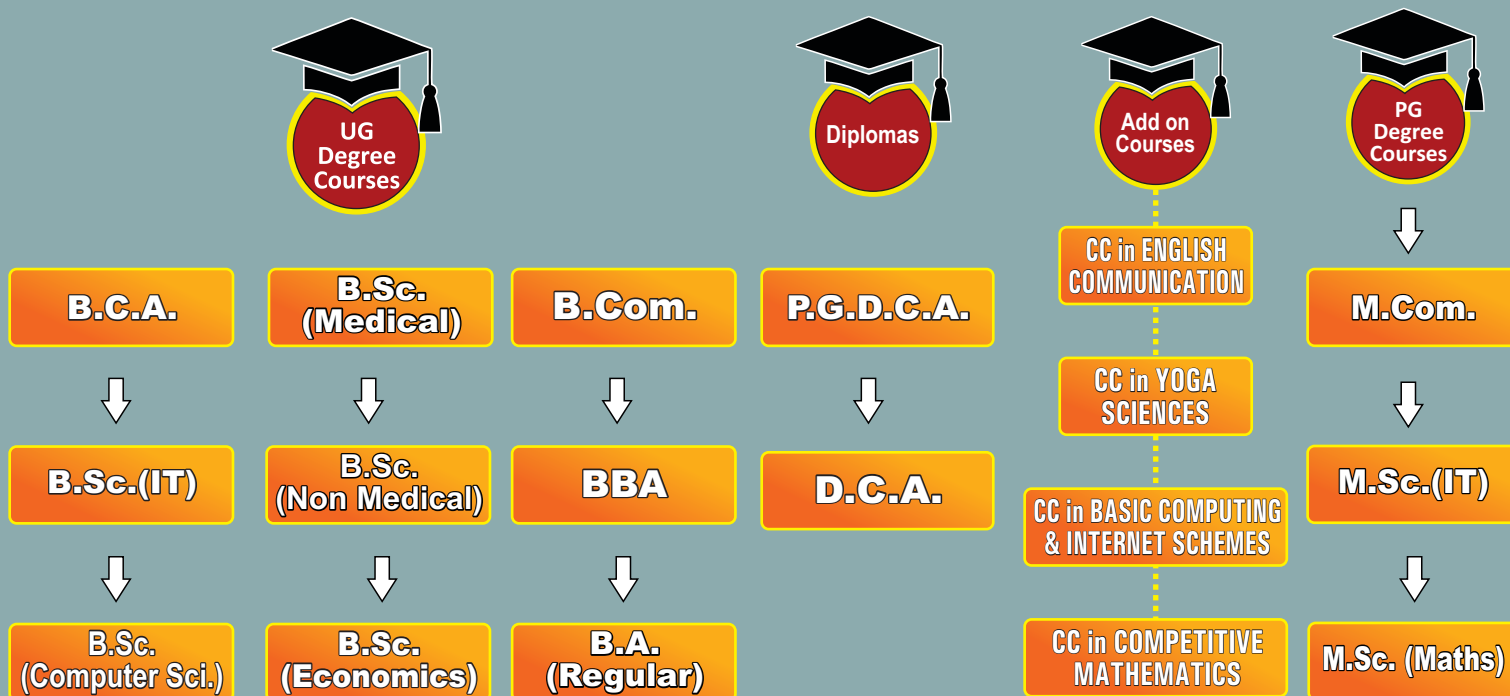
UG Degree Courses

B.C.A.

B.Sc.(IT)

B.Sc. (Computer Sci.)

B.Sc. (Medical)

B.Sc. (Non Medical)

B.Sc. (Economics)

B.Com.

BBA

B.A. (Regular)

Diplomas

P.G.D.C.A.

D.C.A.

Add on Courses

CC in ENGLISH COMMUNICATION

CC in YOGA SCIENCES

CC in BASIC COMPUTING & INTERNET SCHEMES

CC in COMPETITIVE MATHEMATICS

PG Degree Courses

M.Com.

M.Sc.(IT)

M.Sc. (Maths)